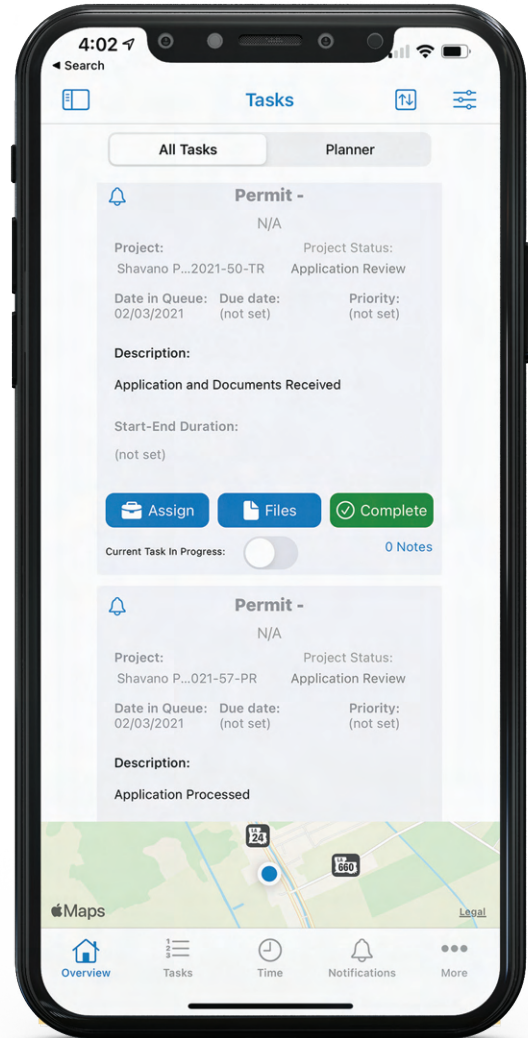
4:02
◂ Search

Tasks

All Tasks
Planner

Permit -
N/A
Project:
Shavano P...2021-50-TR
Project Status:
Application Review
Date in Queue:
02/03/2021
Due date:
(not set)
Priority:
(not set)
Description:
Application and Documents Received
Start-End Duration:
(not set)
Assign
Files
Complete
Current Task In Progress:
0 Notes

Permit -
N/A
Project:
Shavano P...021-57-PR
Project Status:
Application Review
Date in Queue:
02/03/2021
Due date:
(not set)
Priority:
(not set)
Description:
Application Processed

24
660
Maps
Legal

Overview
Tasks
Time
Notifications
More